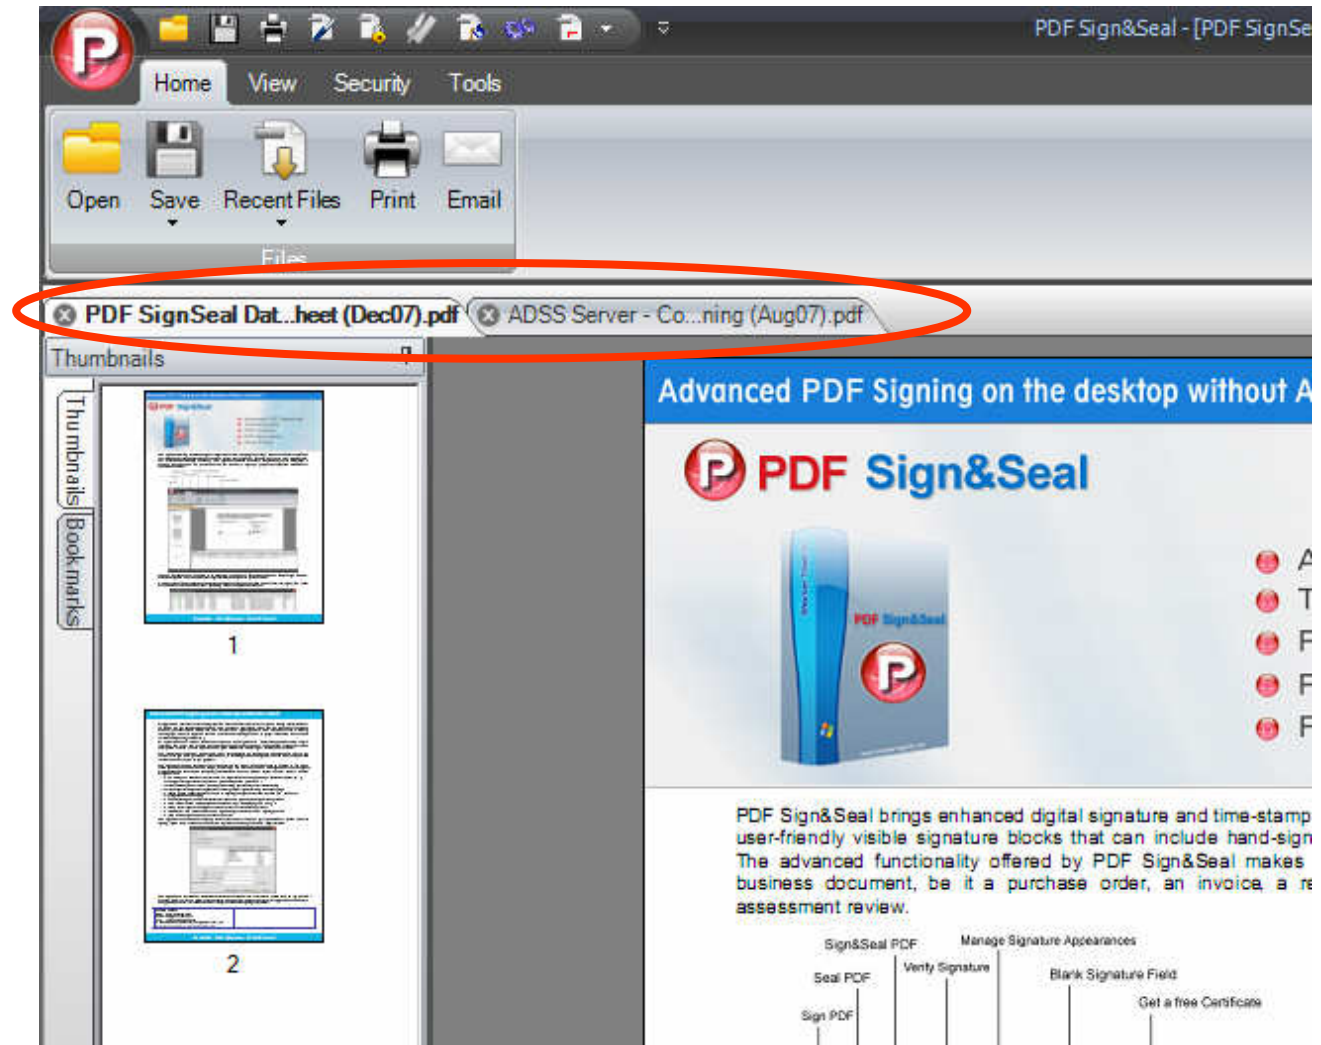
PDF Sign&Seal - [PDF SignSe

Home View Security Tools

Open Save Recent Files Print Email

Files

PDF SignSeal Dat...heet (Dec07).pdf ADSS Server - Co...ning (Aug07).pdf

Thumbnails

Thumbnails Bookmarks

1

2

Advanced PDF Signing on the desktop without A

PDF Sign&Seal

PDF Sign&Seal

A
T
F
F
F

PDF Sign&Seal brings enhanced digital signature and time-stamp user-friendly visible signature blocks that can include hand-sign The advanced functionality offered by PDF Sign&Seal makes business document, be it a purchase order, an invoice, a re assessment review.

Sign&Seal PDF
Manage Signature Appearances
Seal PDF
Verify Signature
Blank Signature Field
Get a free Certificate
Sign PDF